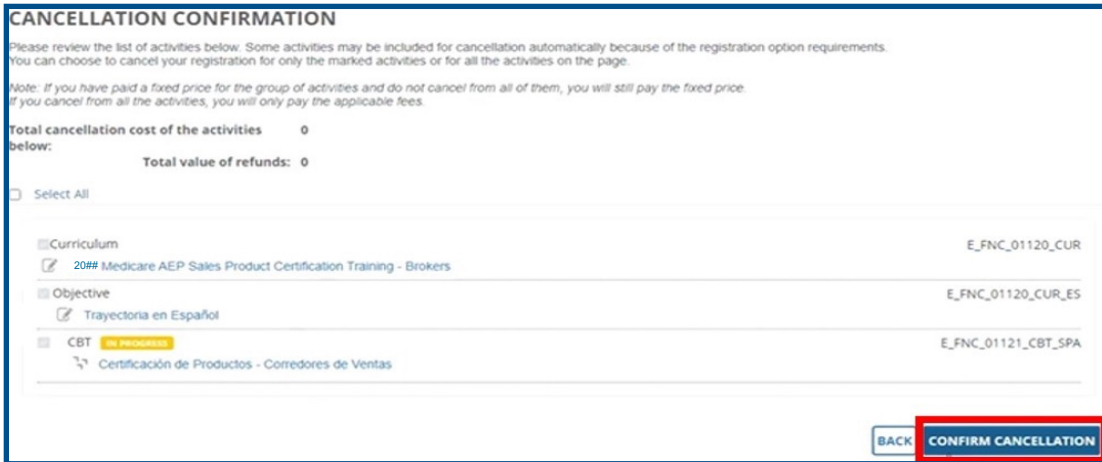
CANCELLATION CONFIRMATION

Please review the list of activities below. Some activities may be included for cancellation automatically because of the registration option requirements. You can choose to cancel your registration for only the marked activities or for all the activities on the page.

Note: If you have paid a fixed price for the group of activities and do not cancel from all of them, you will still pay the fixed price. If you cancel from all the activities, you will only pay the applicable fees.

Total cancellation cost of the activities below: 0

Total value of refunds: 0

Select All

Curriculum E_FNC_01120_CUR

20## Medicare AEP Sales Product Certification Training - Brokers

Objective E_FNC_01120_CUR_ES

Trayectoria en Español

CBT IN PROGRESS E_FNC_01121_CBT_SPA

Certificación de Productos - Corredores de Ventas

BACK CONFIRM CANCELLATION